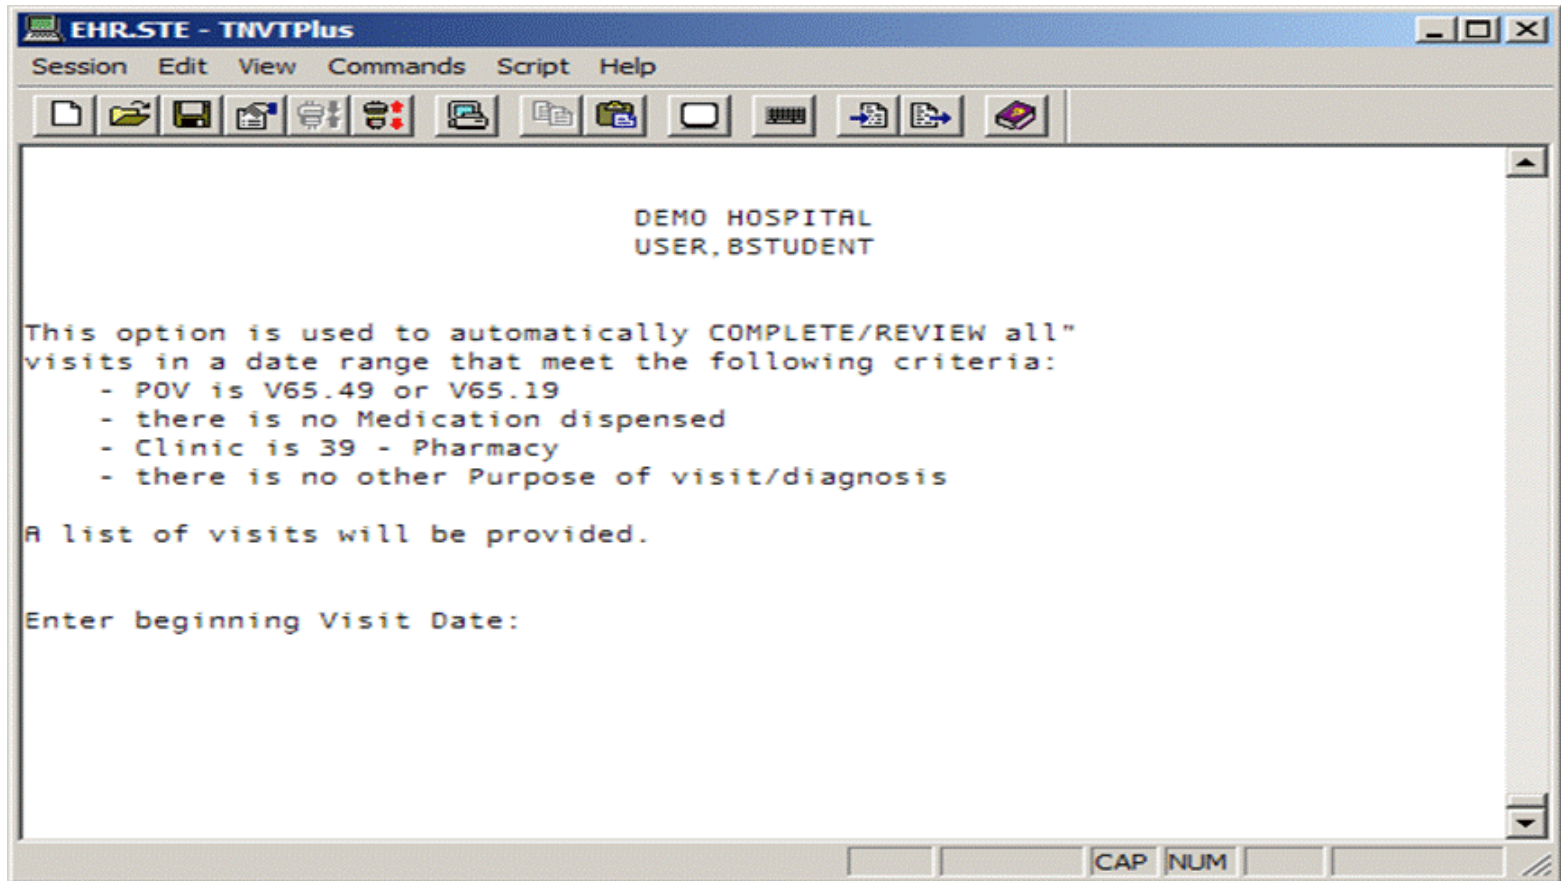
EHR.STE - TNVTPlus

Session Edit View Commands Script Help

DEMO HOSPITAL
USER,BSTUDENT

This option is used to automatically COMPLETE/REVIEW all"
visits in a date range that meet the following criteria:
- POV is V65.49 or V65.19
- there is no Medication dispensed
- Clinic is 39 - Pharmacy
- there is no other Purpose of visit/diagnosis

A list of visits will be provided.

Enter beginning Visit Date:

CAP NUM